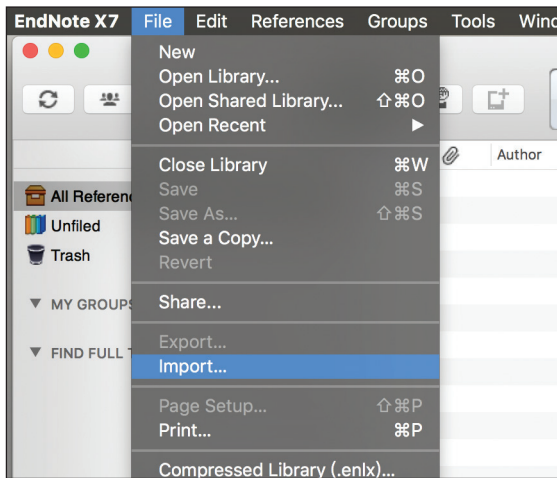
EndNote X7 File Edit References Groups Tools Wind

New
Open Library... ⌘O
Open Shared Library... ⇧⌘O
Open Recent ▶

Close Library ⌘W
Save ⌘S
Save As... ⇧⌘S
Save a Copy...
Revert

Share...

Export...
Import...

Page Setup... ⇧⌘P
Print... ⌘P

Compressed Library (.enlx)...

Author

All Referenc
Unfiled
Trash

▼ MY GROUPS

▼ FIND FULL T